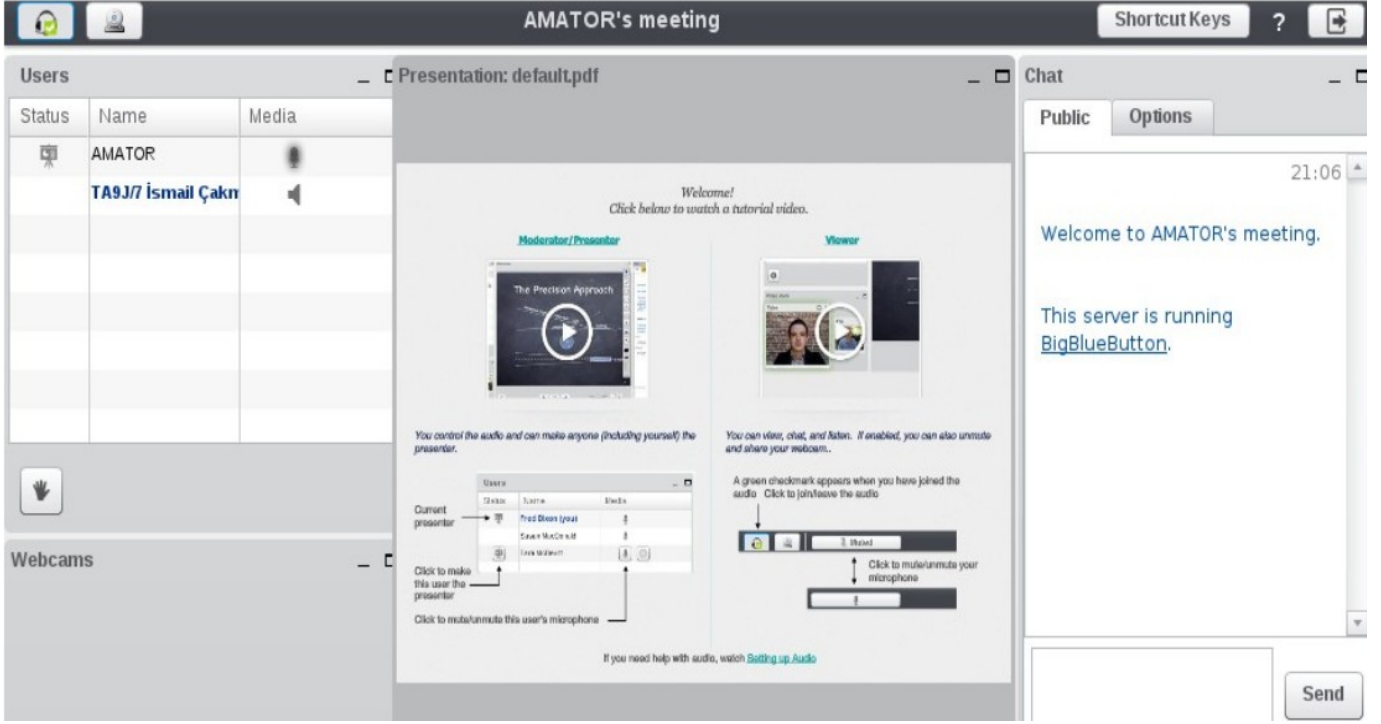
AMATOR's meeting

Shortcut Keys ?

Users

| Status | Name | Media |
|---|---|---|
| | AMATOR | |
| | TA9J/7 İsmail Çakn | |

Webcams

Presentation: default.pdf

Welcome!
Click below to watch a tutorial video.

Moderator/Presenter

The Precision Approach

Viewer

You control the audio and can make anyone (including yourself) the presenter.

You can view, chat, and listen. If enabled, you can also unmute and share your webcam.

| Users | | |
|---|---|---|
| Status | Name | Media |
| | Fred Dixon (you) | |
| | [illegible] | |
| | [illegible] | |

Current presenter

Click to make this user the presenter

Click to mute/unmute this user's microphone

A green checkmark appears when you have joined the audio Click to join/leave the audio

Muted

Click to mute/unmute your microphone

If you need help with audio, watch Setting up Audio

Chat

Public Options

21:06

Welcome to AMATOR's meeting.

This server is running BigBlueButton.

Send